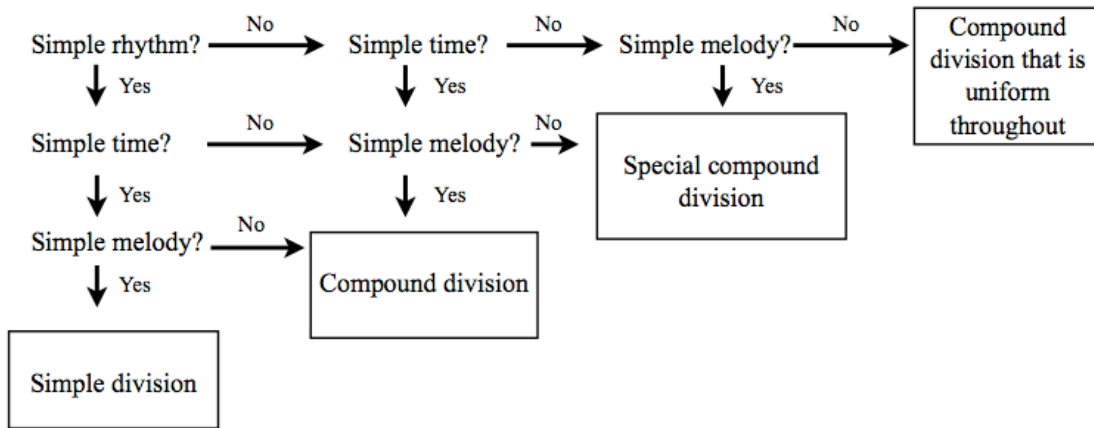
Simple rhythm? No Simple time? No Simple melody? No Compound division that is uniform throughout

Yes Yes Yes

Simple time? No Simple melody? No Special compound division

Yes Yes

Simple melody? No Compound division

Yes

Simple division